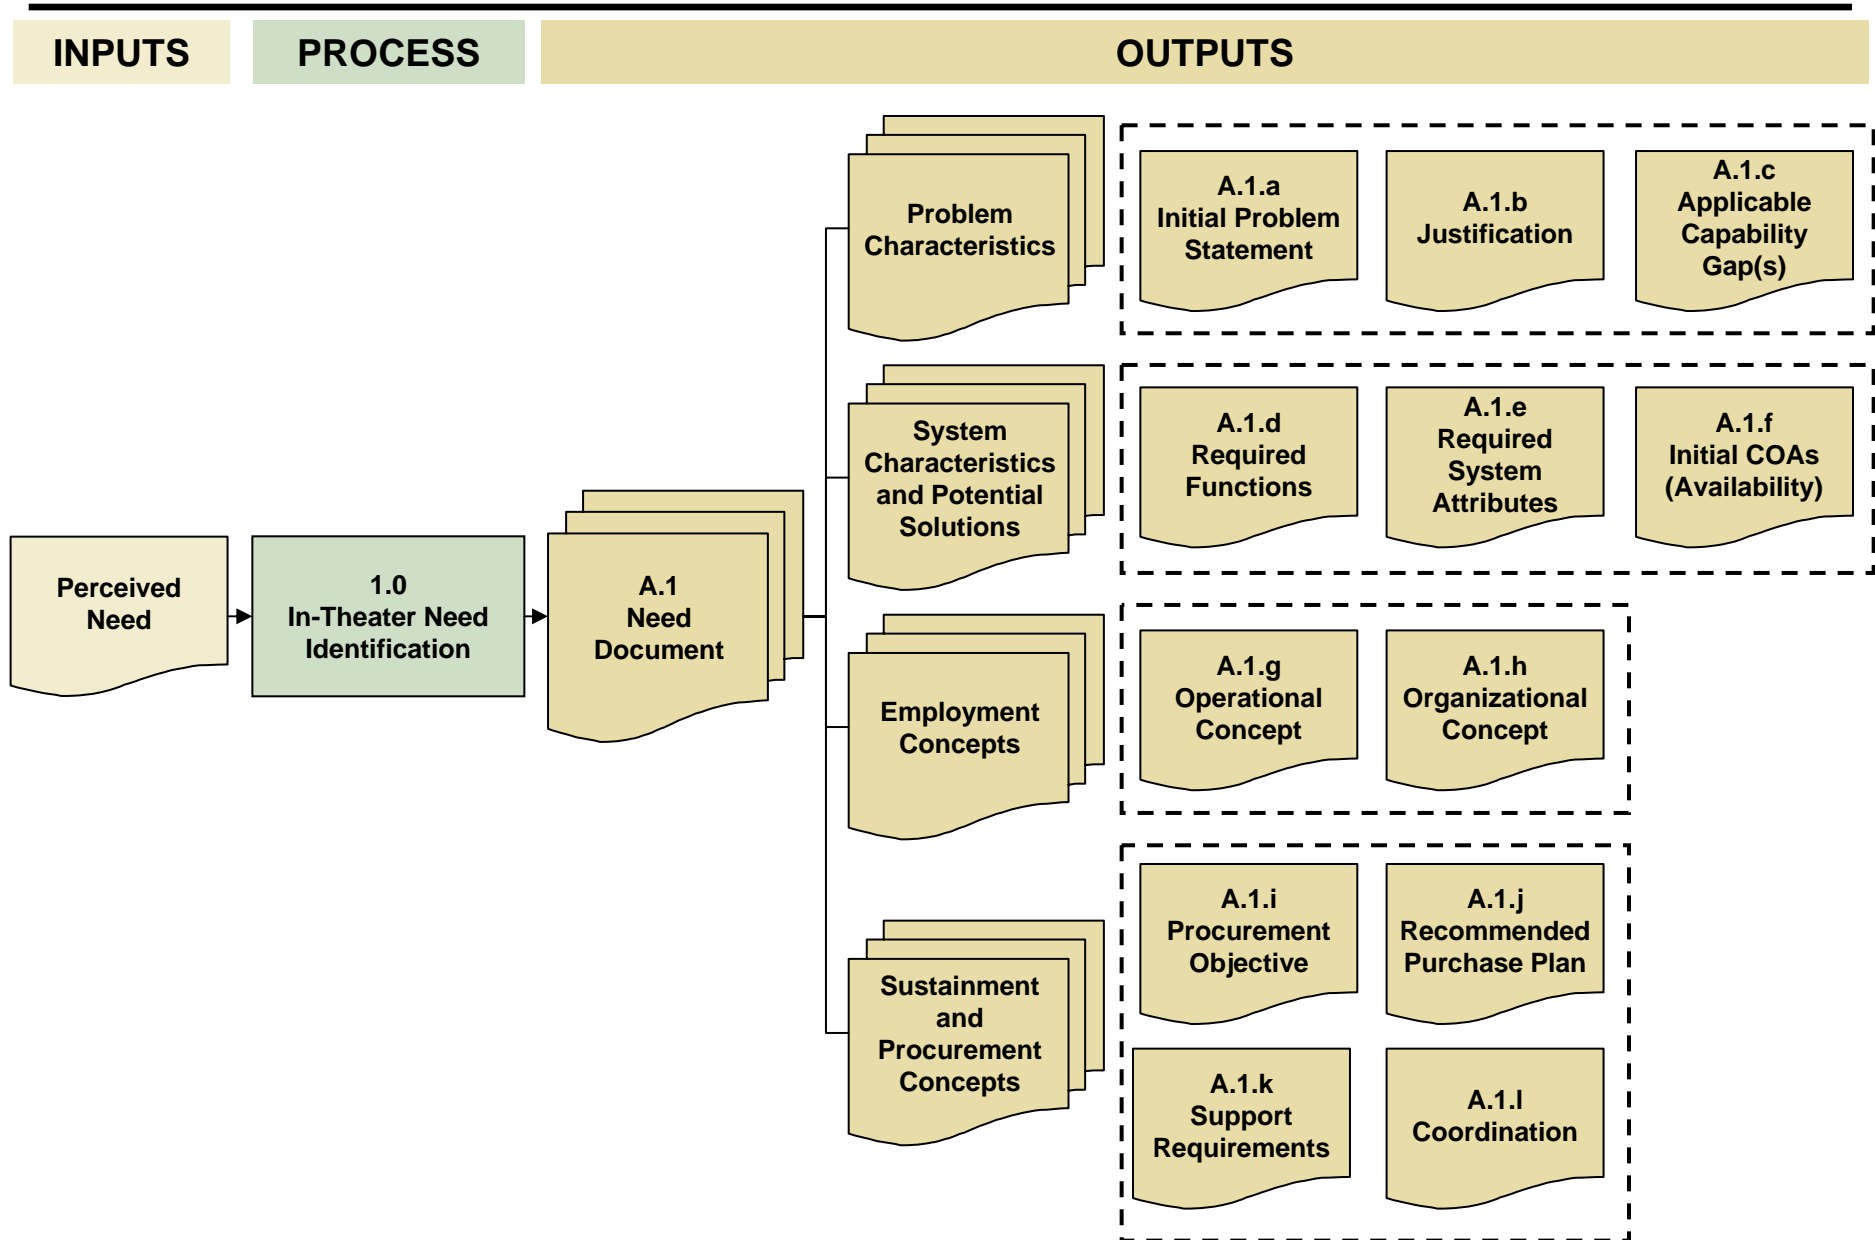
INPUTS

PROCESS

OUTPUTS

Perceived Need

1.0
In-Theater Need Identification

A.1
Need Document

Problem Characteristics

A.1.a
Initial Problem Statement

A.1.b
Justification

A.1.c
Applicable Capability Gap(s)

System Characteristics and Potential Solutions

A.1.d
Required Functions

A.1.e
Required System Attributes

A.1.f
Initial COAs (Availability)

Employment Concepts

A.1.g
Operational Concept

A.1.h
Organizational Concept

Sustainment and Procurement Concepts

A.1.i
Procurement Objective

A.1.j
Recommended Purchase Plan

A.1.k
Support Requirements

A.1.l
Coordination